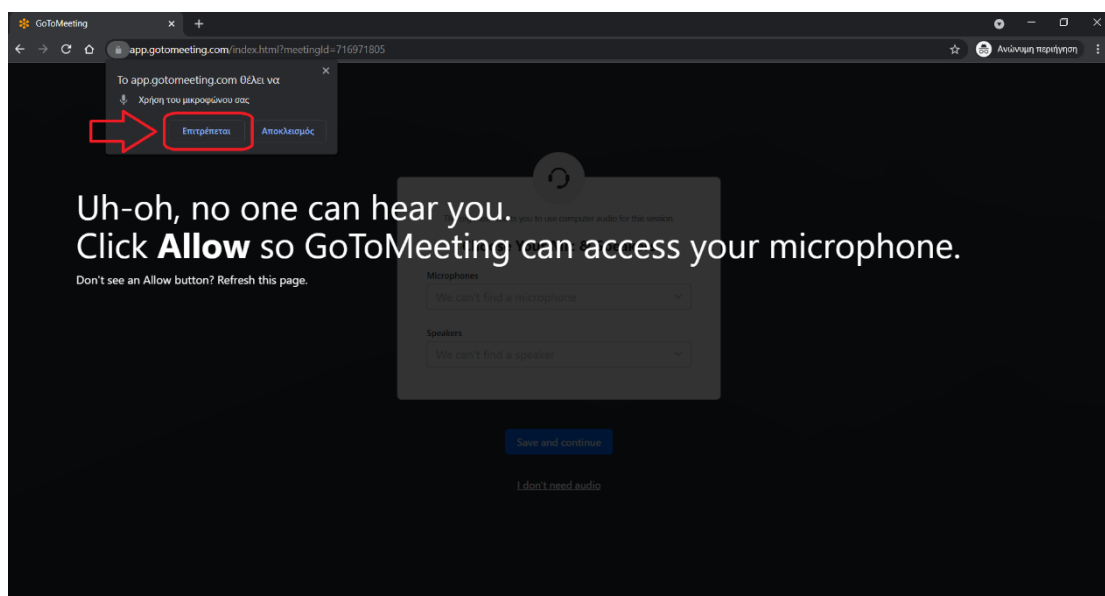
GoToMeeting

app.gotomeeting.com/index.html?meetingId=716971805

Ανώνυμη περιήγηση

Το app.gotomeeting.com θέλει να

Χρήση του μικροφώνου σας

Επιτρέπεται

Αποκλεισμός

Uh-oh, no one can hear you.

Click **Allow** so GoToMeeting can access your microphone.

Don't see an Allow button? Refresh this page.

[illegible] you to use computer audio for the session.

Microphones

We can't find a microphone

Speakers

We can't find a speaker

Save and continue

I don't need audio